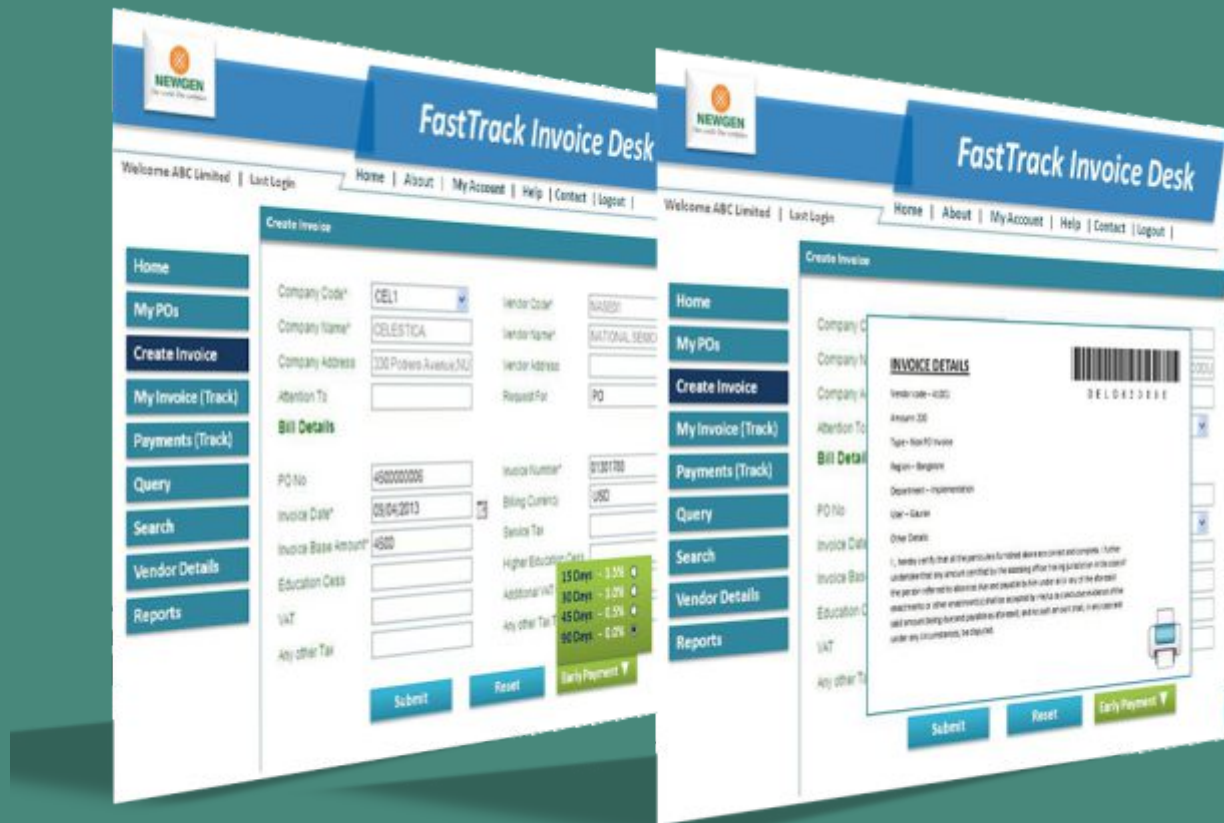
NEWGEN

FastTrack Invoice Desk

Welcome ABC Limited | Last Login

Home | About | My Account | Help | Contact | Logout |

Create Invoice

Home
My POs
Create Invoice
My Invoice (Track)
Payments (Track)
Query
Search
Vendor Details
Reports

Company Code* CEL1
Company Name* CELESTICA
Company Address 330 Potters Avenue,NU
Attention To

Vendor Code* NAS001
Vendor Name* NATIONAL SEMIC
Vendor Address
Request For PO

Bill Details

PO No 4500000006
Invoice Date* 05/04/2013
Invoice Base Amount* 4500
Education Cess
VAT
Any other Tax

Invoice Number* 0130170
Billing Currency USD
Service Tax
Higher Education Cess
Additional VAT
Any other Tax

15 Days - 3.5%
30 Days - 3.0%
45 Days - 0.5%
90 Days - 0.0%

Early Payment

Submit
Reset

NEWGEN

FastTrack Invoice Desk

Welcome ABC Limited | Last Login

Home | About | My Account | Help | Contact | Logout |

Create Invoice

Home
My POs
Create Invoice
My Invoice (Track)
Payments (Track)
Query
Search
Vendor Details
Reports

Company C
Company N
Company A
Attention To
Bill Detail
PO No
Invoice Date
Invoice Bas
Education C
VAT
Any other T

INVOICE DETAILS

Vendor code – 4C001
Amount: 330
Type – Non PO Invoice
Region – Banglore
Department – Implementation
User – Gaurav
Other Details

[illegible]

Submit
Reset
Early Payment